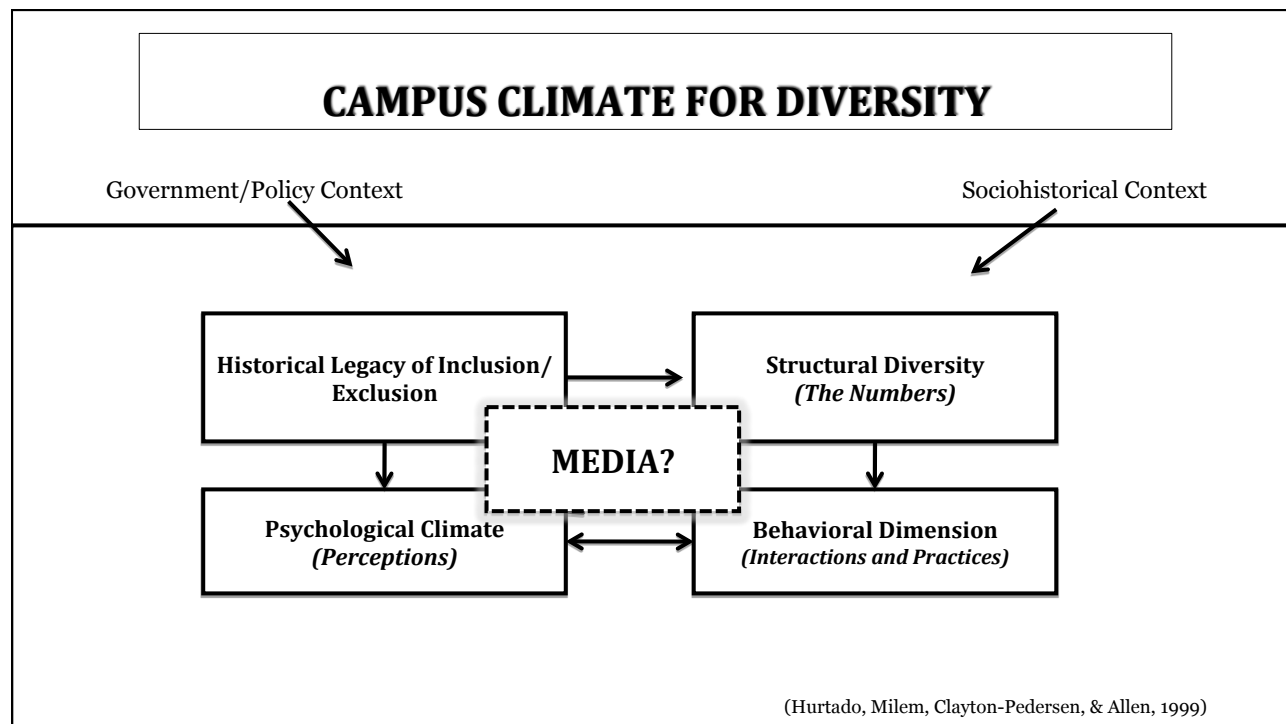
CAMPUS CLIMATE FOR DIVERSITY

Government/Policy Context

Sociohistorical Context

Historical Legacy of Inclusion/ Exclusion

Structural Diversity
*(The Numbers)*

MEDIA?

Psychological Climate
*(Perceptions)*

Behavioral Dimension
*(Interactions and Practices)*

(Hurtado, Milem, Clayton-Pedersen, & Allen, 1999)